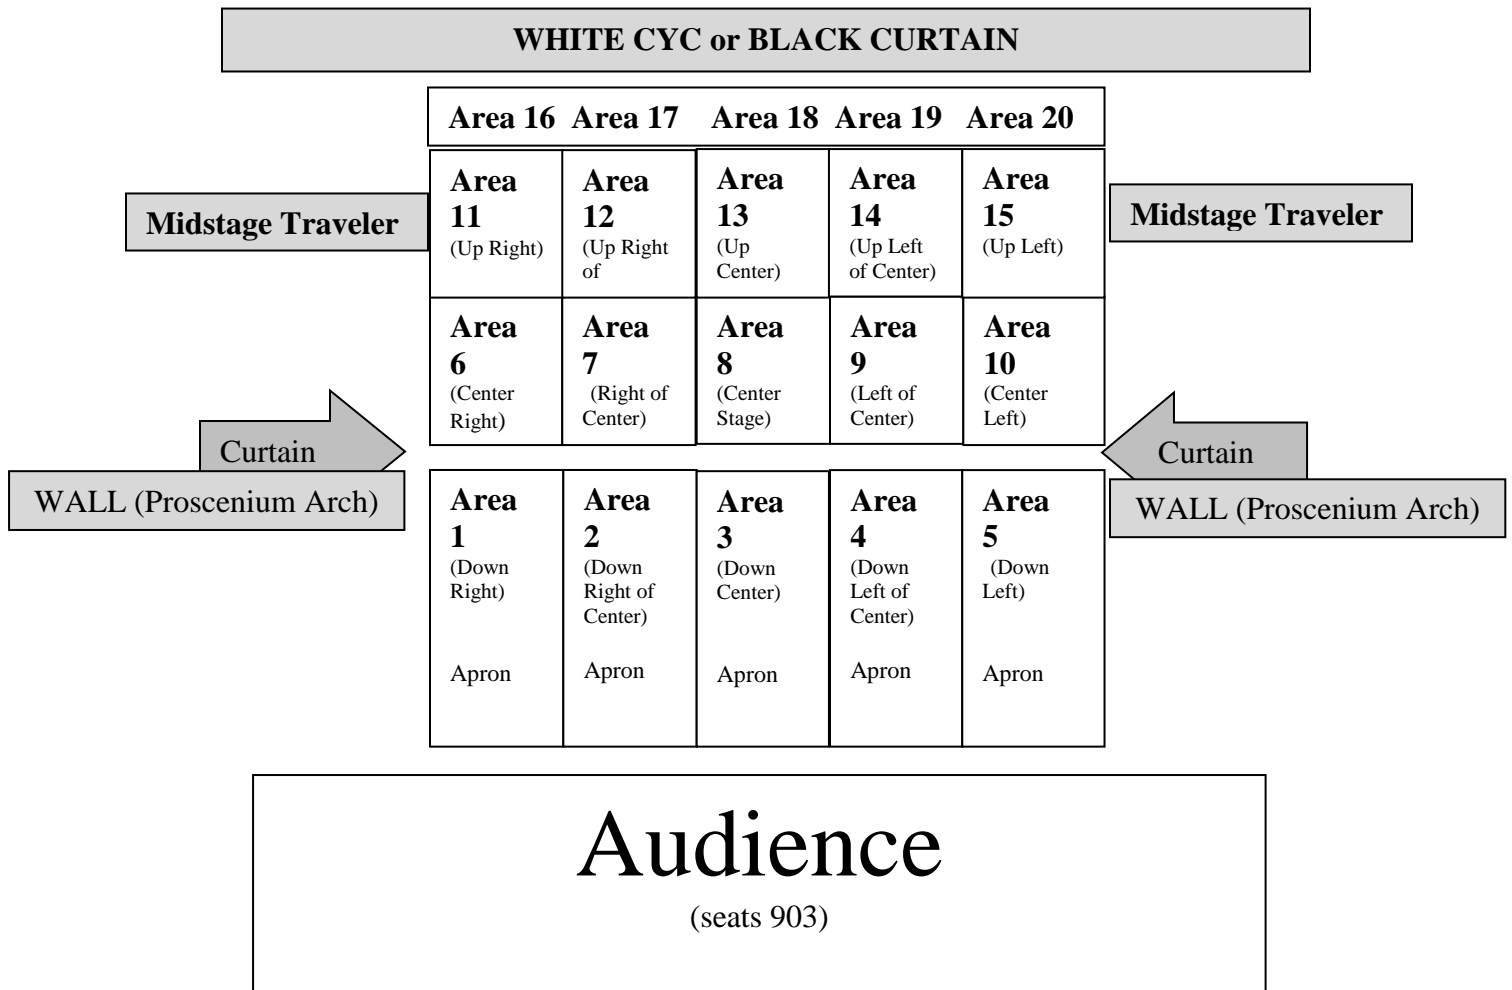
WHITE CYC or BLACK CURTAIN

Area 16 Area 17 Area 18 Area 19 Area 20

Midstage Traveler

| Area 11 (Up Right) | Area 12 (Up Right of | Area 13 (Up Center) | Area 14 (Up Left of Center) | Area 15 (Up Left) |
|---|---|---|---|---|
| Area 6 (Center Right) | Area 7 (Right of Center) | Area 8 (Center Stage) | Area 9 (Left of Center) | Area 10 (Center Left) |

Midstage Traveler

Curtain

WALL (Proscenium Arch)

Curtain

WALL (Proscenium Arch)

| Area 1 (Down Right) Apron | Area 2 (Down Right of Center) Apron | Area 3 (Down Center) Apron | Area 4 (Down Left of Center) Apron | Area 5 (Down Left) Apron |
|---|---|---|---|---|

Audience
(seats 903)